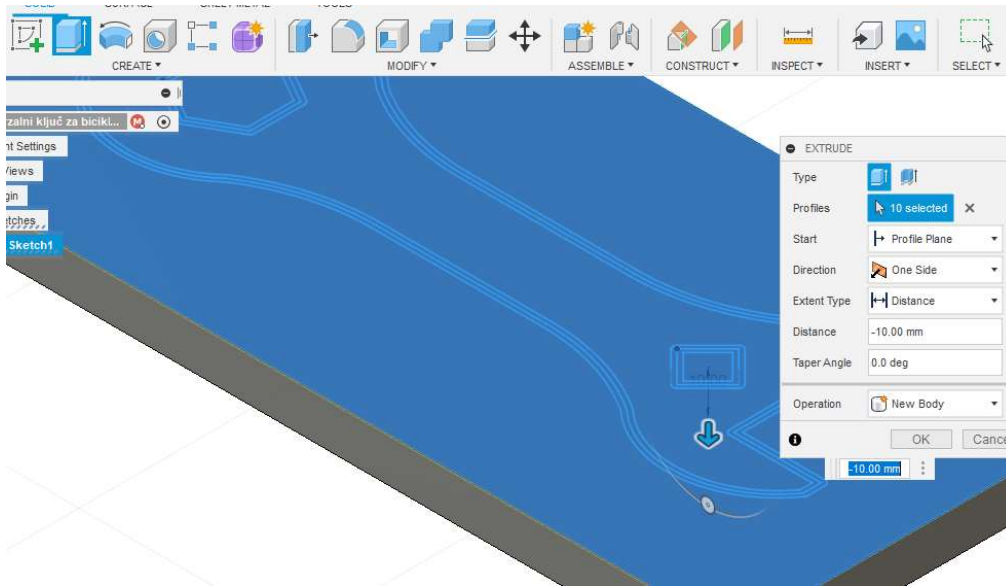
CREATE ▾
MODIFY ▾
ASSEMBLE ▾
CONSTRUCT ▾
INSPECT ▾
INSERT ▾
SELECT ▾

zalni ključ za bicikl...
nt Settings
Views
gin
etches
Sketch1

EXTRUDE

| Type | |
|---|---|
| Profiles | 10 selected |
| Start | Profile Plane |
| Direction | One Side |
| Extent Type | Distance |
| Distance | -10.00 mm |
| Taper Angle | 0.0 deg |
| Operation | New Body |

OK
Cance

-10.00 mm